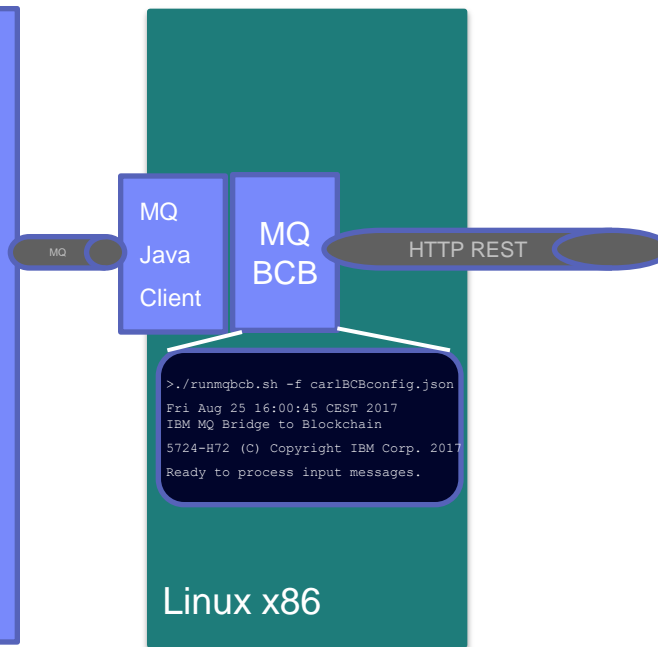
MQ

MQ
Java
Client

MQ
BCB

HTTP REST

>./runmqbcb.sh -f carlBCBconfig.json

Fri Aug 25 16:00:45 CEST 2017
IBM MQ Bridge to Blockchain

5724-H72 (C) Copyright IBM Corp. 2017

Ready to process input messages.

Linux x86